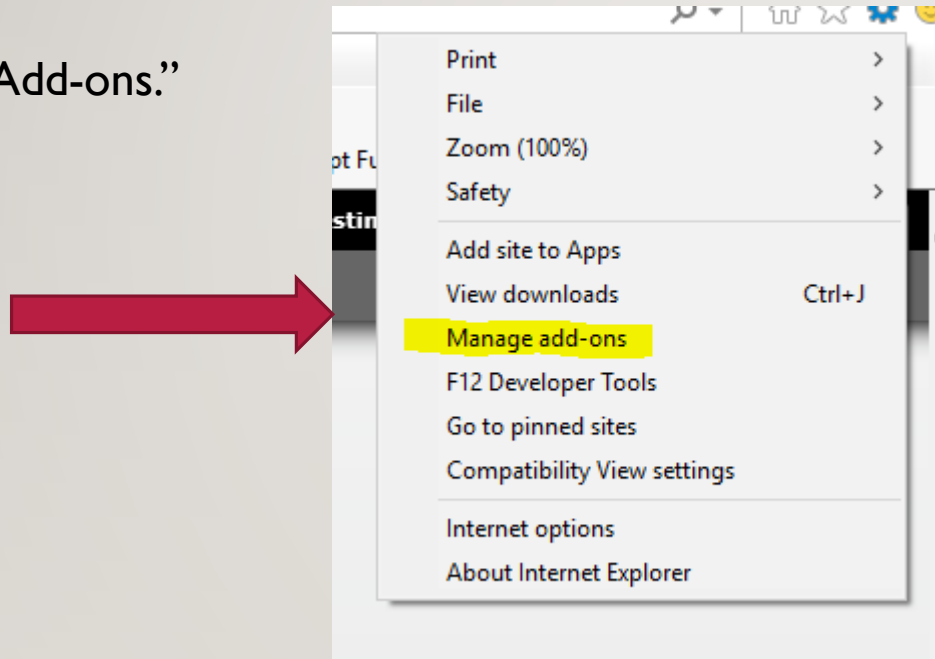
Add-ons."

pt Fu

stin

Print >
File >
Zoom (100%) >
Safety >

Add site to Apps
View downloads Ctrl+J
Manage add-ons
F12 Developer Tools
Go to pinned sites
Compatibility View settings

Internet options
About Internet Explorer